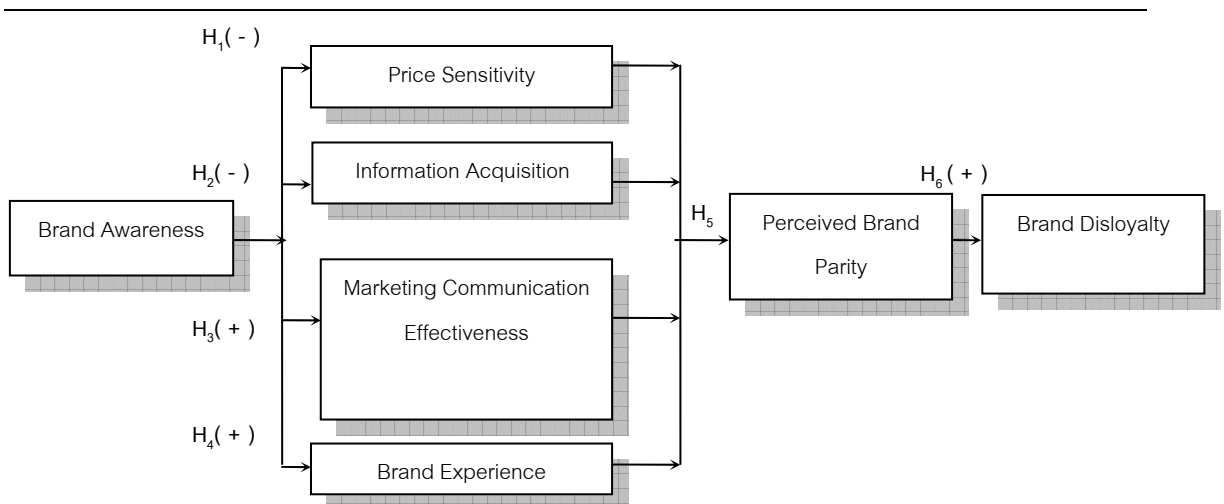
$H_1$( - )

Price Sensitivity

$H_2$( - )

Information Acquisition

Brand Awareness

$H_3$( + )

Marketing Communication Effectiveness

$H_4$( + )

Brand Experience

$H_5$

Perceived Brand Parity

$H_6$( + )

Brand Disloyalty